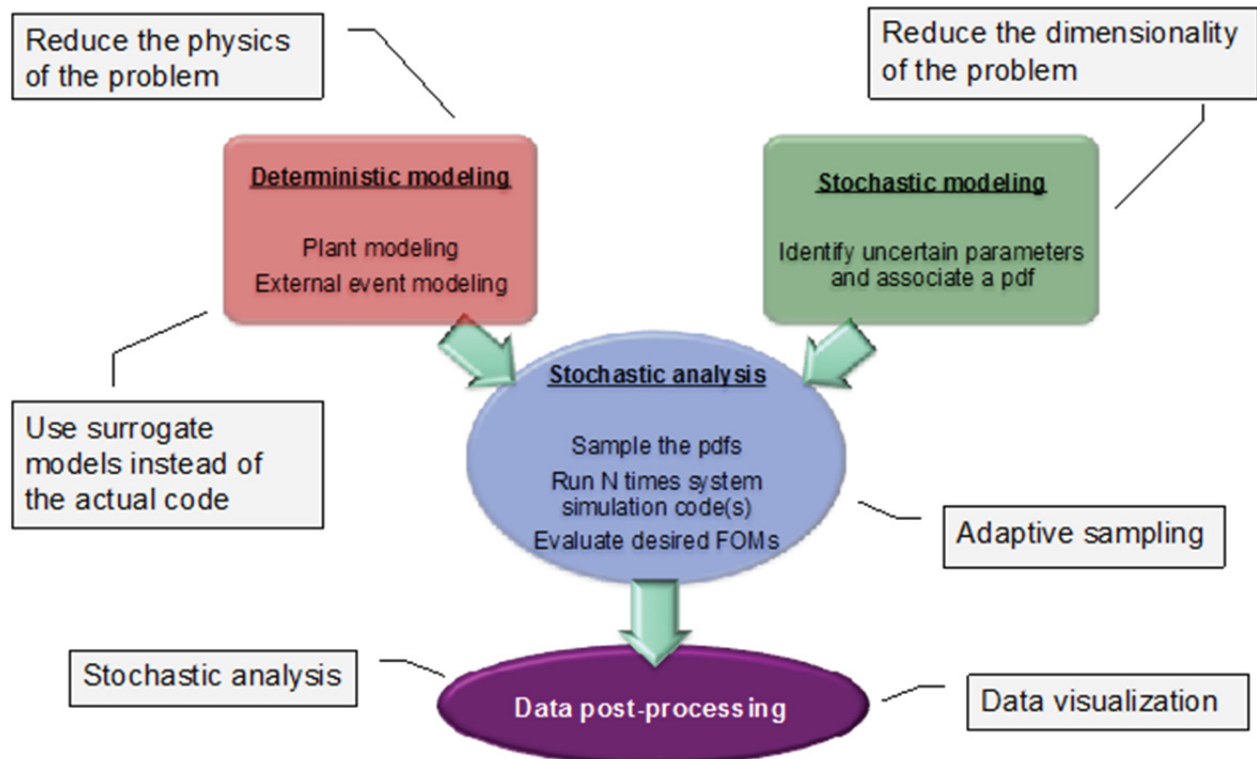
Reduce the physics of the problem

Reduce the dimensionality of the problem

Deterministic modeling

Plant modeling
External event modeling

Stochastic modeling

Identify uncertain parameters and associate a pdf

Use surrogate models instead of the actual code

Stochastic analysis

Sample the pdfs
Run N times system simulation code(s)
Evaluate desired FOMs

Adaptive sampling

Stochastic analysis

Data post-processing

Data visualization